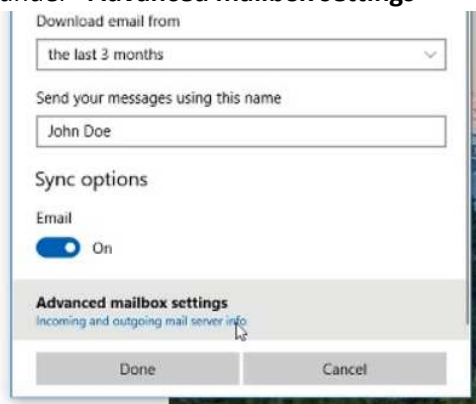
under "Advanced mailbox settings"

Download email from

the last 3 months

Send your messages using this name

John Doe

Sync options

Email

On

Advanced mailbox settings

Incoming and outgoing mail server info

Done

Cancel